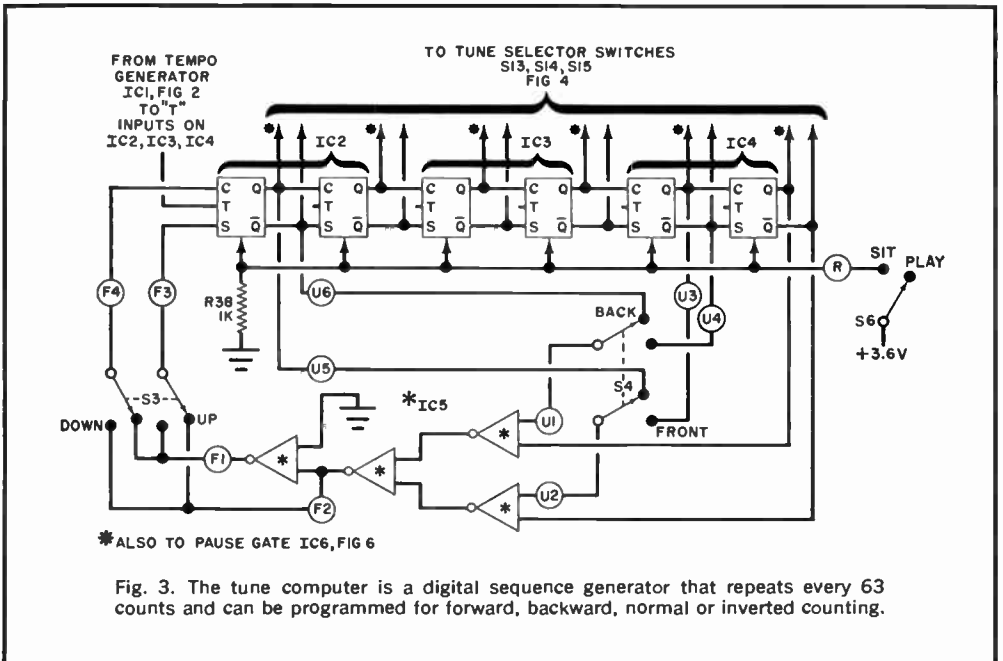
TO TUNE SELECTOR SWITCHES S13, S14, S15 FIG 4

FROM TEMPO GENERATOR IC1, FIG 2 TO "T" INPUTS ON IC2, IC3, IC4

IC2 IC3 IC4

C Q T S $\overline{Q}$ C Q T S $\overline{Q}$ C Q T S $\overline{Q}$ C Q T S $\overline{Q}$ C Q T S $\overline{Q}$ C Q T S $\overline{Q}$

F4 F3 R38 1K U6 U3 U4 R SIT PLAY S6 +3.6V

BACK

U5 S4

S3 DOWN UP *IC5

F1 * * * U1 FRONT

F2 * U2

*ALSO TO PAUSE GATE IC6, FIG 6

Fig. 3. The tune computer is a digital sequence generator that repeats every 63 counts and can be programmed for forward, backward, normal or inverted counting.